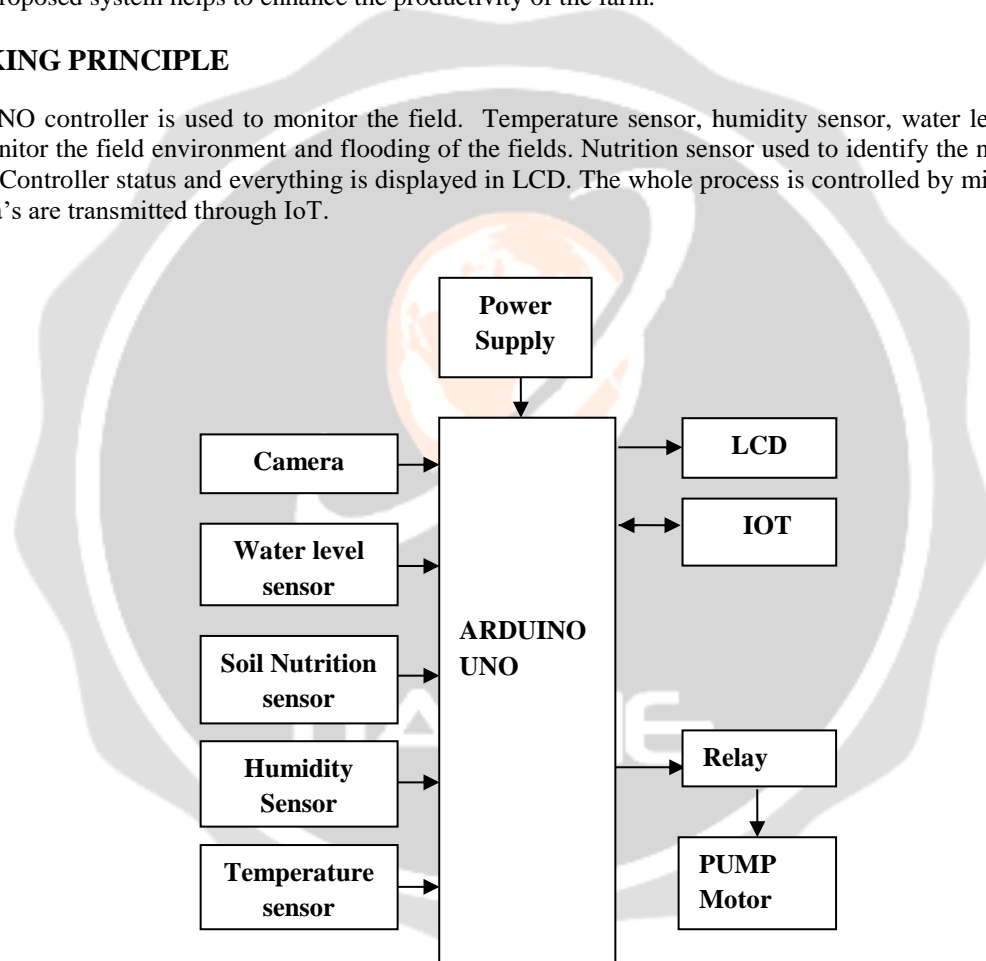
roposed system helps to enhance the productivity of the farm.

KING PRINCIPLE

NO controller is used to monitor the field. Temperature sensor, humidity sensor, water le nitor the field environment and flooding of the fields. Nutrition sensor used to identify the n Controller status and everything is displayed in LCD. The whole process is controlled by mi 's are transmitted through IoT.

Power Supply

Camera

Water level sensor

Soil Nutrition sensor

Humidity Sensor

Temperature sensor

ARDUINO UNO

LCD

IOT

Relay

PUMP Motor